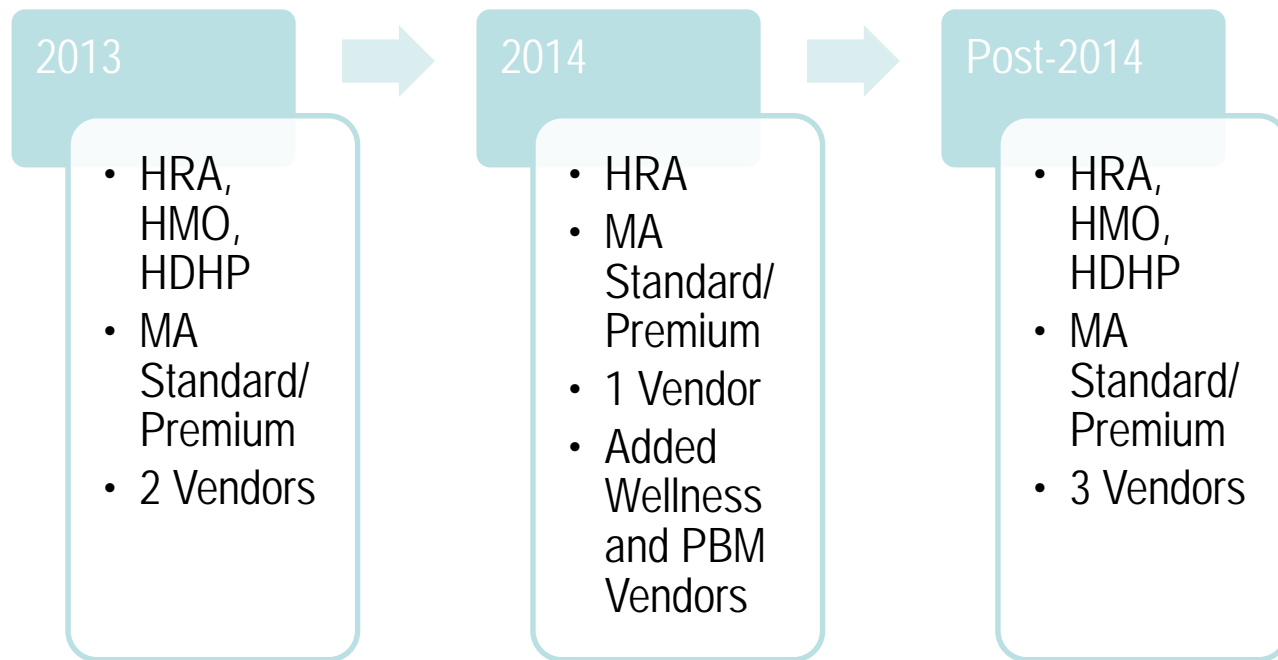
2013

- HRA, HMO, HDHP
- MA Standard/ Premium
- 2 Vendors

2014

- HRA
- MA Standard/ Premium
- 1 Vendor
- Added Wellness and PBM Vendors

Post-2014

- HRA, HMO, HDHP
- MA Standard/ Premium
- 3 Vendors